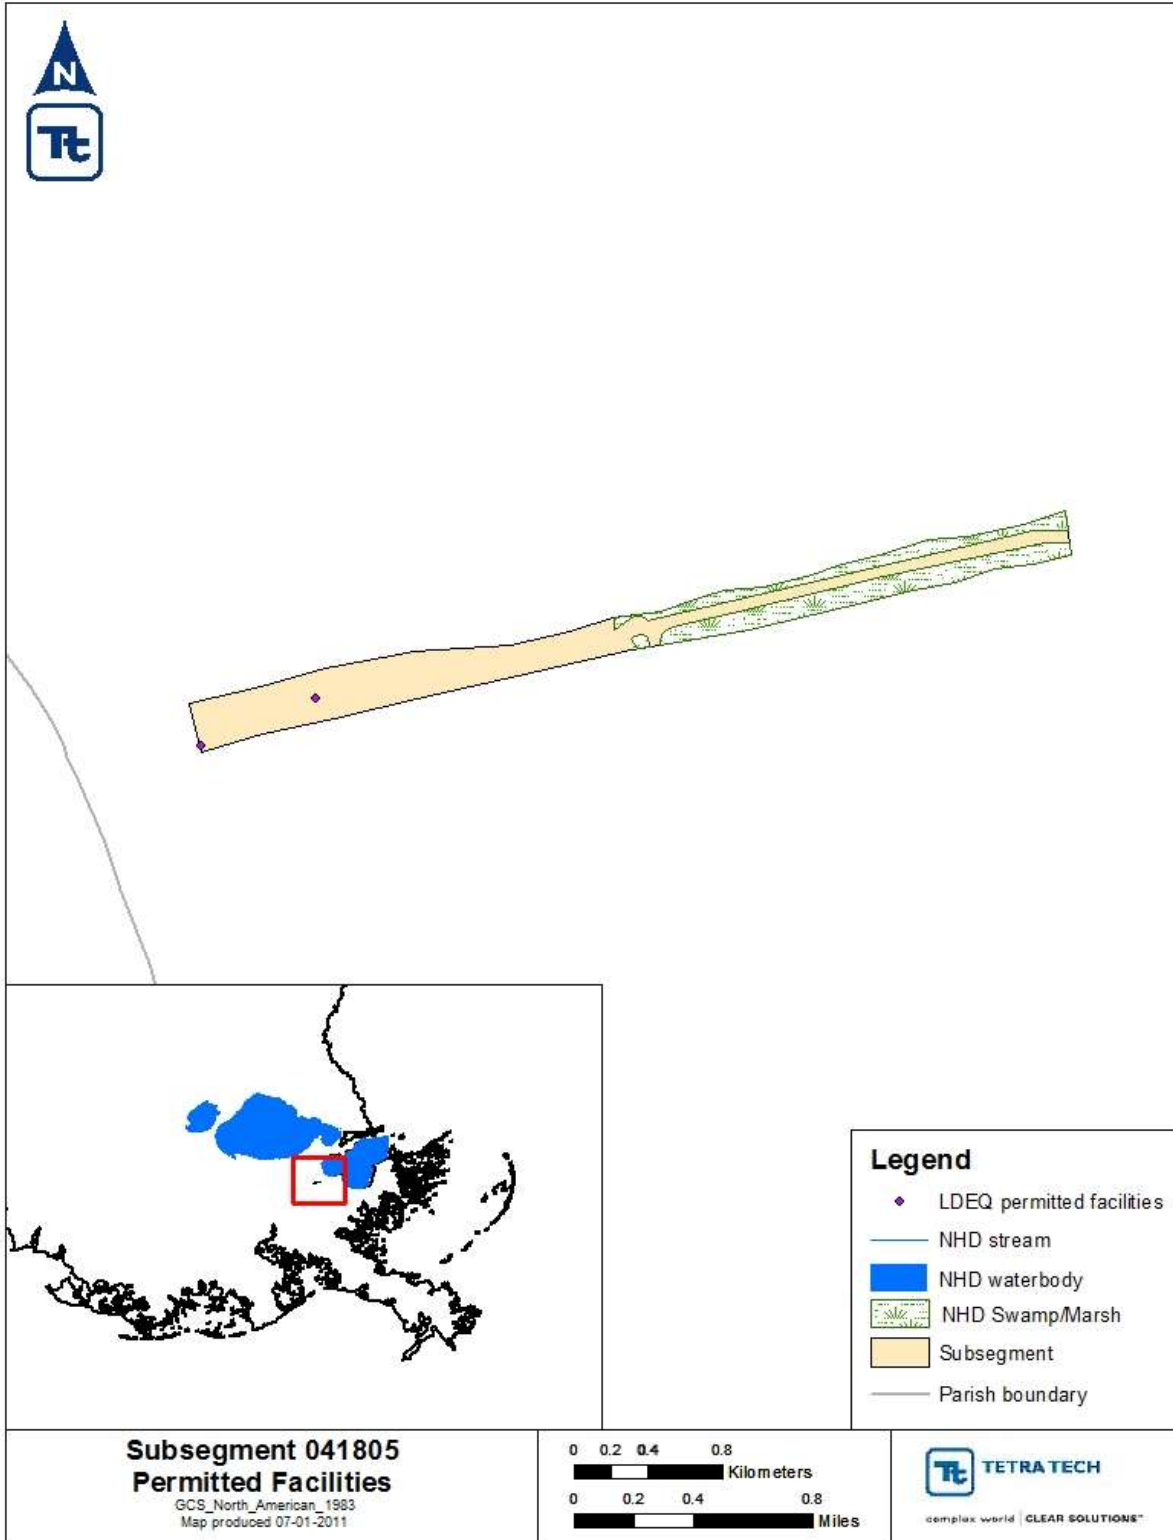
N

Tt

Legend
LDEQ permitted facilities
NHD stream
NHD waterbody
NHD Swamp/Marsh
Subsegment
Parish boundary

Subsegment 041805
Permitted Facilities
GCS_North_American_1983
Map produced 07-01-2011

0 0.2 0.4 0.8
Kilometers
0 0.2 0.4 0.8
Miles

Tt TETRA TECH
complex world | CLEAR SOLUTIONS™